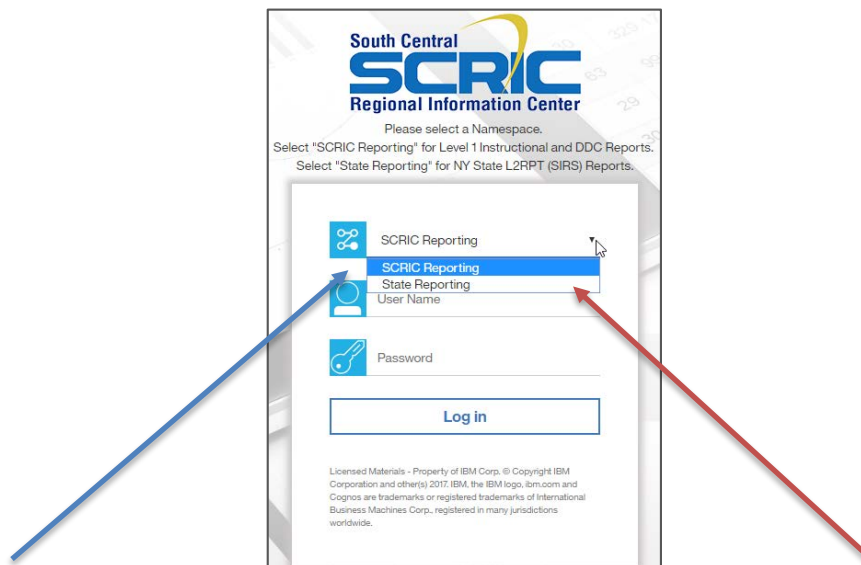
South Central
SCRIC
Regional Information Center

Please select a Namespace.
Select "SCRIC Reporting" for Level 1 Instructional and DDC Reports.
Select "State Reporting" for NY State L2RPT (SIRS) Reports.

SCRIC Reporting
SCRIC Reporting
State Reporting
User Name
Password
Log in

Licensed Materials - Property of IBM Corp. © Copyright IBM Corporation and other(s) 2017. IBM, the IBM logo, ibm.com and Cognos are trademarks or registered trademarks of International Business Machines Corp., registered in many jurisdictions worldwide.